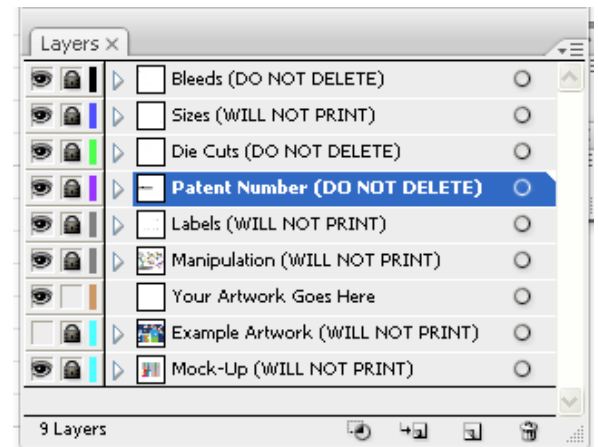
Layers ×

Bleeds (DO NOT DELETE)
Sizes (WILL NOT PRINT)
Die Cuts (DO NOT DELETE)
Patent Number (DO NOT DELETE)
Labels (WILL NOT PRINT)
Manipulation (WILL NOT PRINT)
Your Artwork Goes Here
Example Artwork (WILL NOT PRINT)
Mock-Up (WILL NOT PRINT)

9 Layers